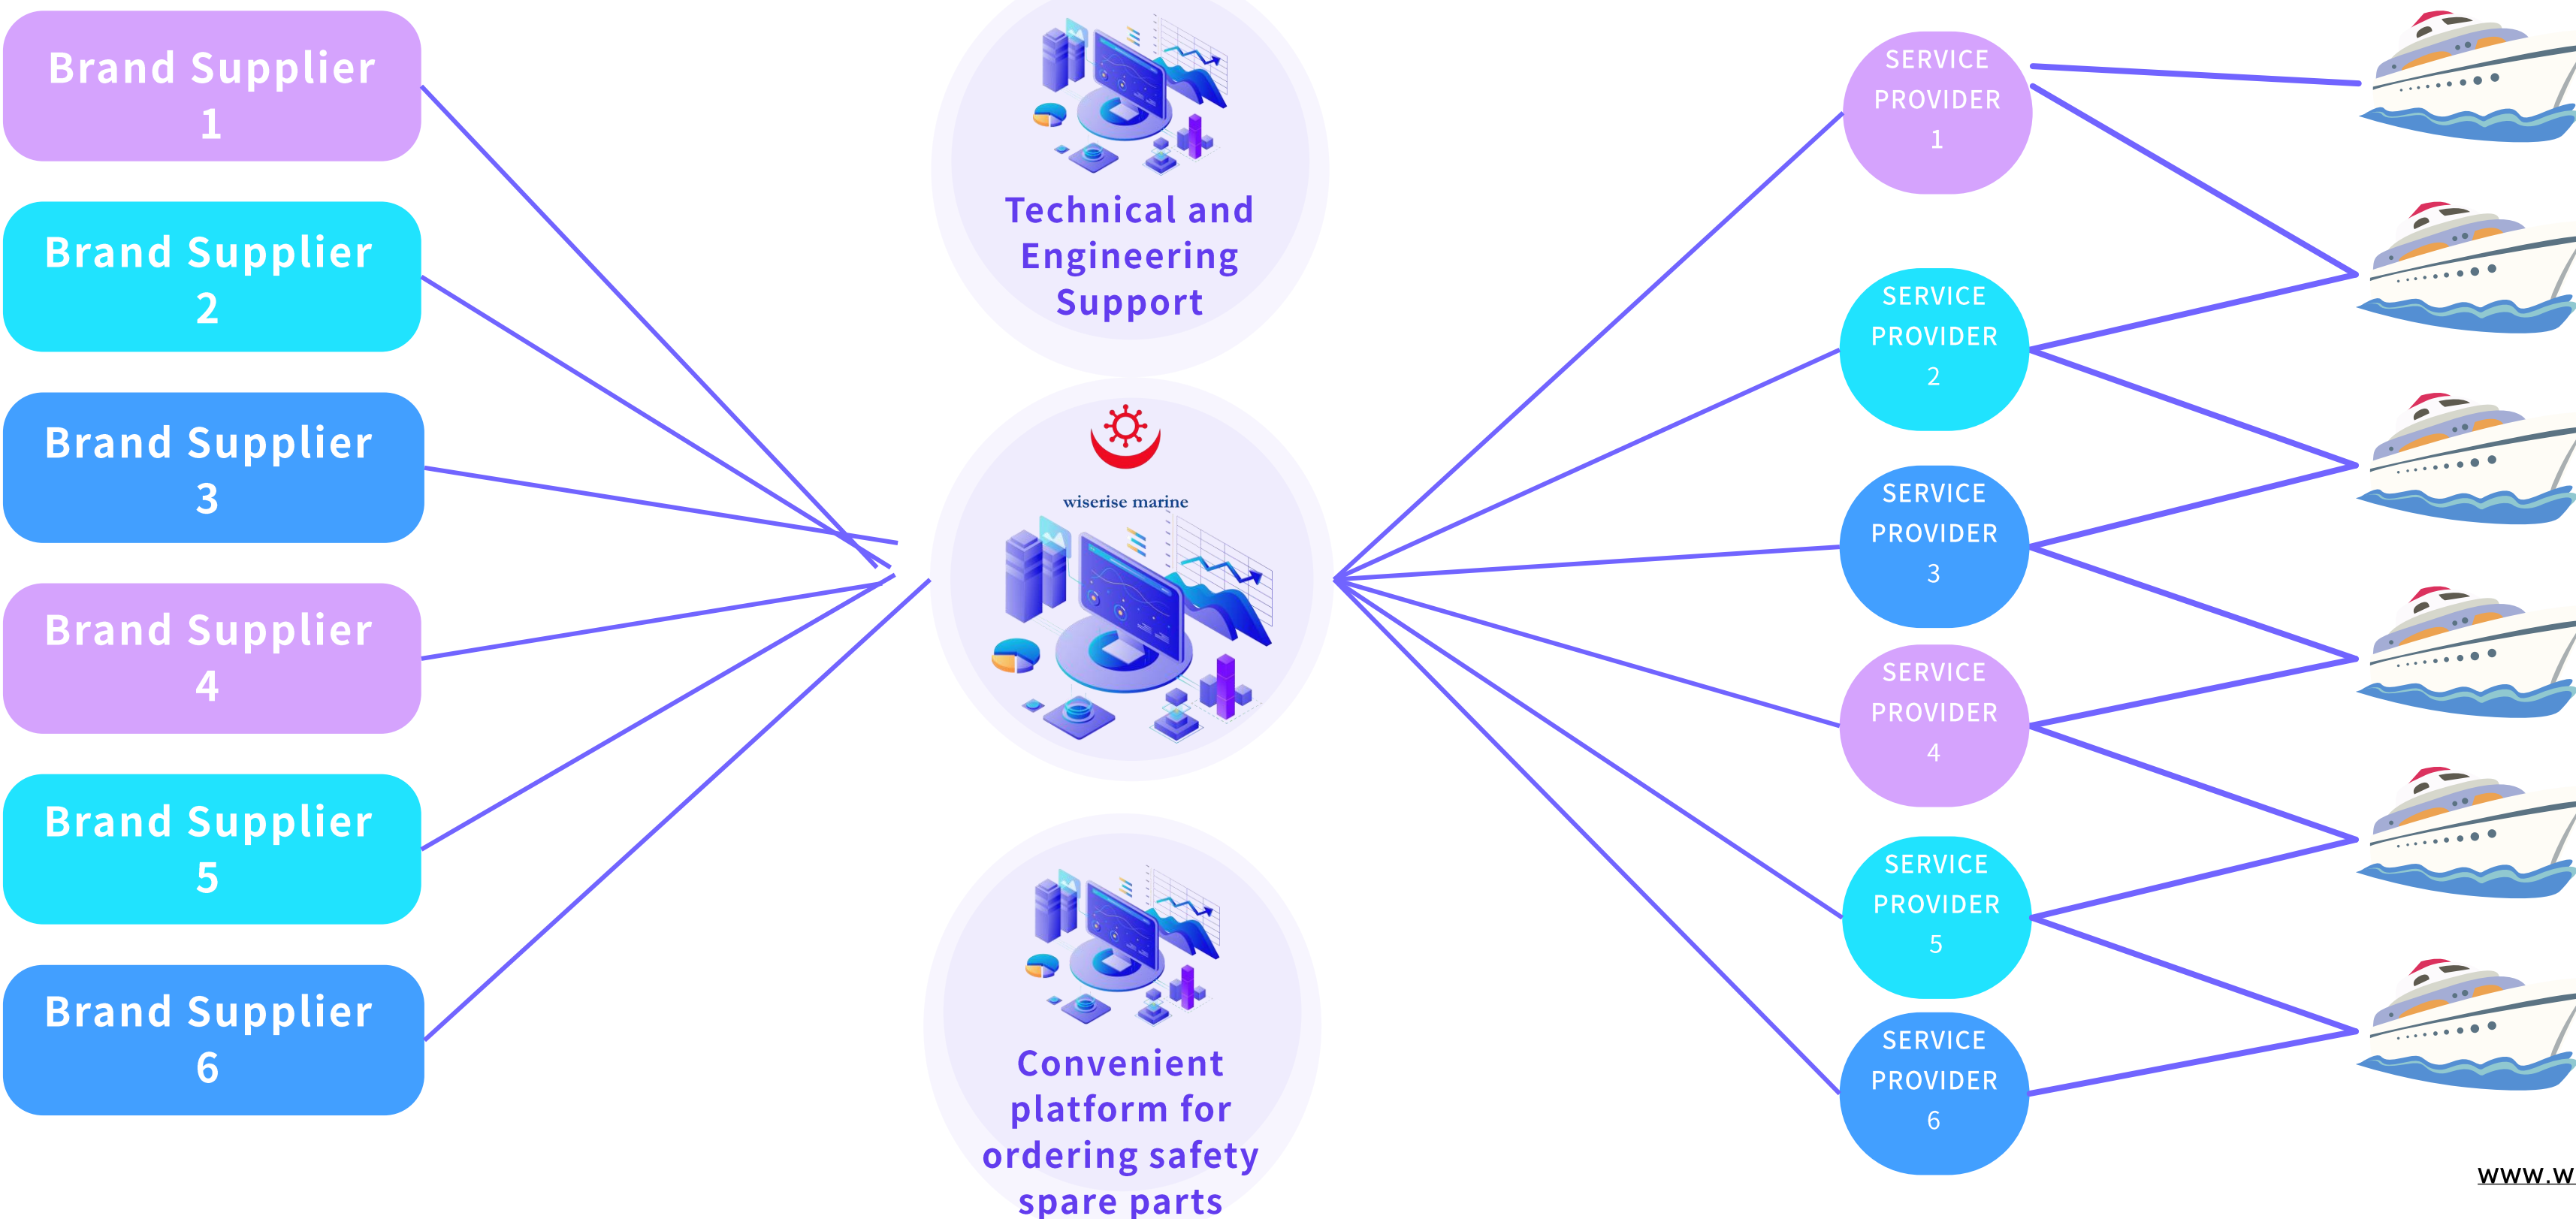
Brand Supplier 1

Brand Supplier 2

Brand Supplier 3

Brand Supplier 4

Brand Supplier 5

Brand Supplier 6

Technical and Engineering Support

wiserise marine

Convenient platform for ordering safety spare parts

SERVICE PROVIDER 1

SERVICE PROVIDER 2

SERVICE PROVIDER 3

SERVICE PROVIDER 4

SERVICE PROVIDER 5

SERVICE PROVIDER 6

www.w